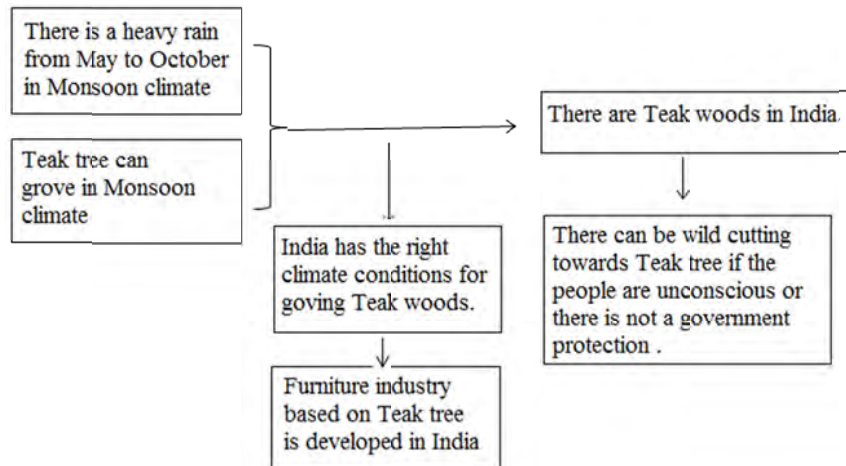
There is a heavy rain from May to October in Monsoon climate

Teak tree can grove in Monsoon climate

There are Teak woods in India.

India has the right climate conditions for goving Teak woods.

There can be wild cutting towards Teak tree if the people are unconscious or there is not a government protection .

Furniture industry based on Teak tree is developed in India